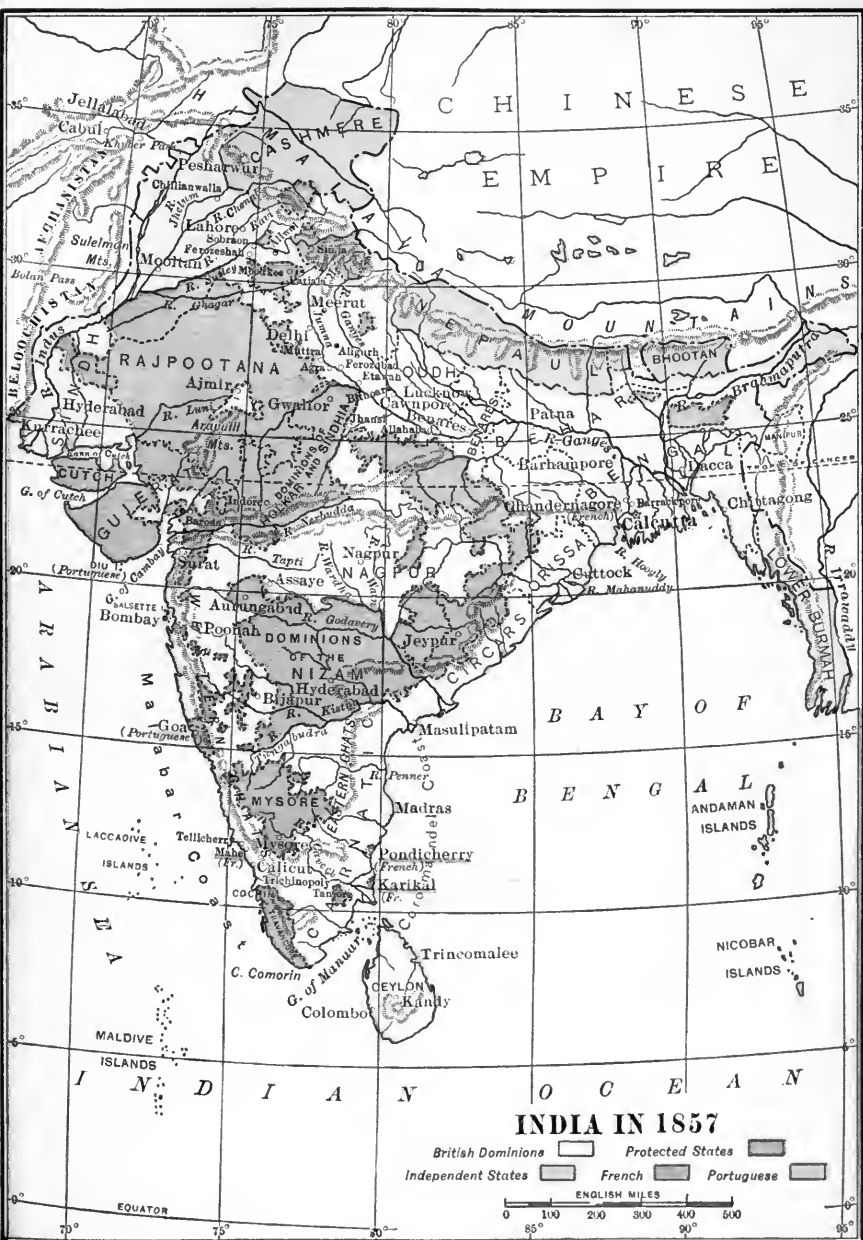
70° 75° 80° 85° 90° 95°

35° 35°

C H I N E S E

E M P I R E

Jellalabad
Cabul
Khyber Pass
Peshawur
CASHMERE
Chillianwalla
AFGHANISTAN
Lahore
Sobraon
Ferozeshah
Suleiman Mts.
Mooltan
Moodkee
Simla
Bolan Pass
BELOOCHISTAN
R. Indus
R. Ghagar
Meerut
Delhi
R. Jumna
R. Ganges
H I M A L A Y A
M O U N T A I N S
N E P A U L
BHOOTAN
R. Brahmaputra
RAJPOOTANA
Ajmir
Muttra
Agra
Aligurh
Ferozabad
Etawah
OUDH
Lucknow
Cawnpore
Benares
Allahabad
Jhansi
Gwalior
SINDHIA
BEHAR
Patna
R. Gange
Barhampore
B E N G A L
Dacca
MANIPUR
TROPIC OF CANCER
Chittagong
SINDH
Hyderabad
Kurrachee
R. Luni
Aravalli Mts.
Rann of Cutch
CUTCH
G. of Cutch
GUJERAT
Indore
HOLKAR
Baroda
R. Nerbudda
Chandernagore (French)
Barrackpore
Calcutta
R. Hoogly
DIU (Portuguese)
G. of Cambay
Surat
R. Tapti
R. Wardha
Nagpur
NAGPUR
ORISSA
Cuttack
R. Mahanuddy
LOWER BURMAH
R. Irrawaddy
20° 20°
G.
SALSETTE
Bombay
Assaye
Aurungabad
R. Godavery
DOMINIONS OF THE NIZAM
Poonah
Jeypur
CIRCARS
Hyderabad
Bijapur
R. Kistna
A R A B I A N S E A
Malabar Coast
15° 15°
Goa (Portuguese)
R. Tungabudra
EASTERN GHATS
WESTERN GHATS
Masulipatam
Coromandel Coast
B A Y O F
B E N G A L
R. Penner
MYSORE
Madras
CARNATIC
LACCADIVE ISLANDS
Tellicherry
Mahe (Fr.)
Mysore
Calicut
Pondicherry (French)
Karikal (Fr.)
Trichinopoly
Tanjore
COCHIN
TRAVANCORE
ANDAMAN ISLANDS
10° 10°
Trincomalee
C. Comorin
G. of Manaar
CEYLON
Kandy
Colombo
NICOBAR ISLANDS
MALDIVE ISLANDS
5° 5°
I N D I A N O C E A N
INDIA IN 1857
British Dominions
Protected States
Independent States
French
Portuguese
EQUATOR
0° 0°
ENGLISH MILES
0 100 200 300 400 500
70° 75° 80° 85° 90° 95°